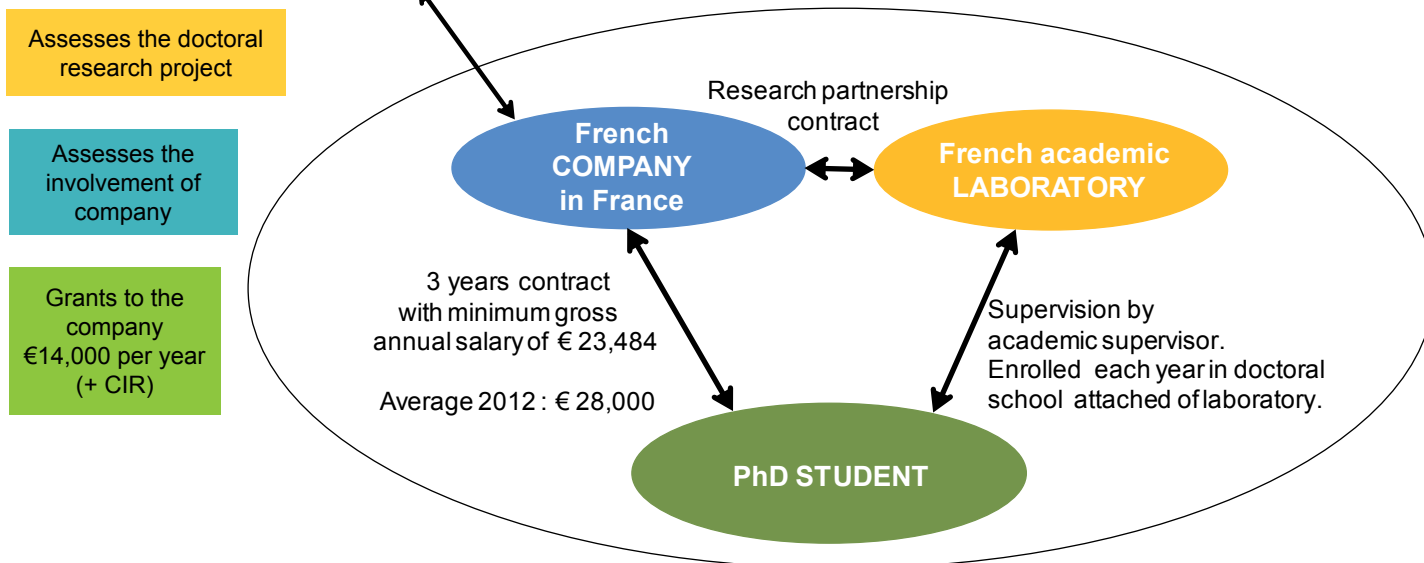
Assesses the doctoral research project

Assesses the involvement of company

Grants to the company €14,000 per year (+ CIR)

Research partnership contract

French COMPANY in France

French academic LABORATORY

3 years contract with minimum gross annual salary of € 23,484

Average 2012 : € 28,000

Supervision by academic supervisor. Enrolled each year in doctoral school attached of laboratory.

PhD STUDENT